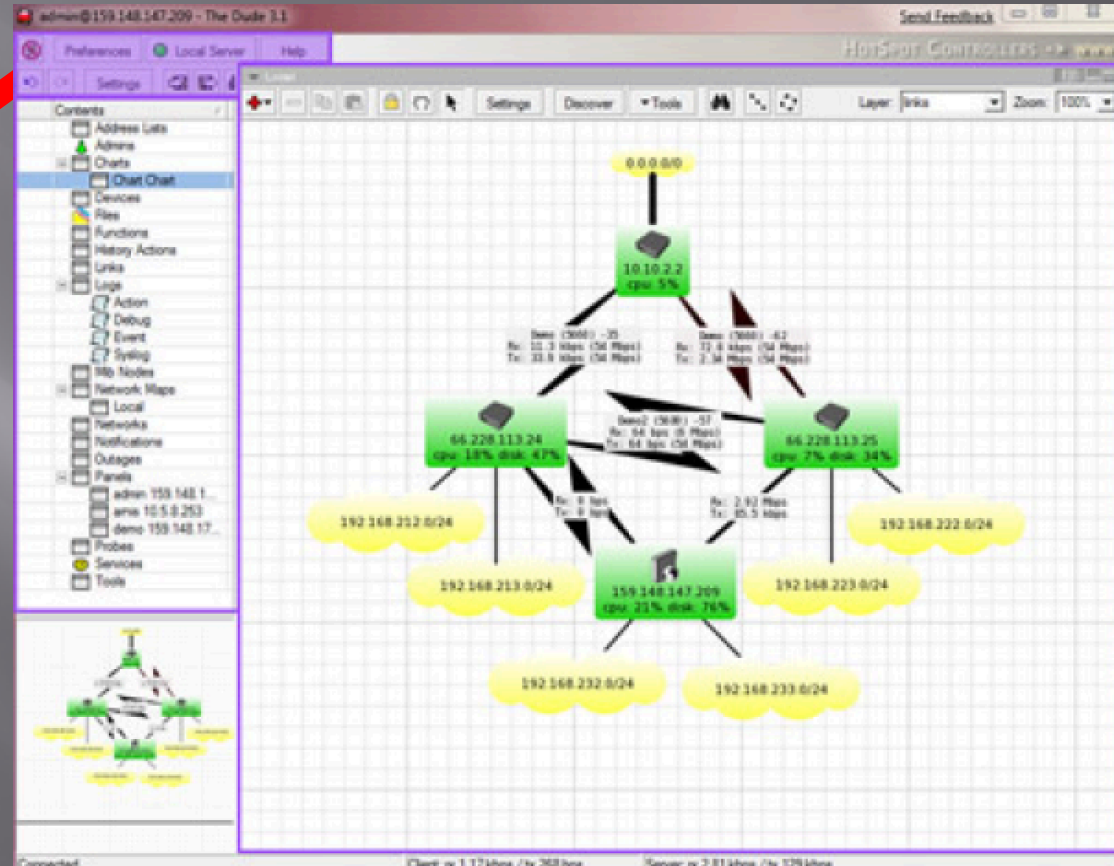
admin@159.148.147.209 - The Dude 3.1

Send Feedback

Preferences
Local Server
Help

HotSpot Controllers

Settings

Contents
Address Lists
Admins
Charts
Chart Chart
Devices
Files
Functions
History Actions
Links
Logs
Action
Debug
Event
Syslog
Mib Nodes
Network Maps
Local
Networks
Notifications
Outages
Panels
admin 159.148.1...
arnis 10.5.0.253
demo 159.148.17...
Probes
Services
Tools

Settings
Discover
Tools
Layer: links
Zoom: 100%

0.0.0.0/0

10.10.2.2
cpu: 5%

Rx: 11.3 kbps (54 Mbps)
Tx: 33.6 kbps (54 Mbps)

Rx: 72.6 kbps (54 Mbps)
Tx: 2.38 Mbps (54 Mbps)

Rx: 64 bps (6 Mbps)
Tx: 64 bps (54 Mbps)

66.228.113.24
cpu: 18% disk: 47%

66.228.113.25
cpu: 7% disk: 34%

Rx: 0 bps
Tx: 0 bps

Rx: 2.92 Mbps
Tx: 85.5 kbps

192.168.212.0/24
192.168.222.0/24
192.168.213.0/24
192.168.223.0/24

159.148.147.209
cpu: 21% disk: 76%

192.168.232.0/24
192.168.233.0/24

Connected
Client: rx 1.17 kbps / tx 268 bps
Server: rx 2.81 kbps / tx 129 kbps